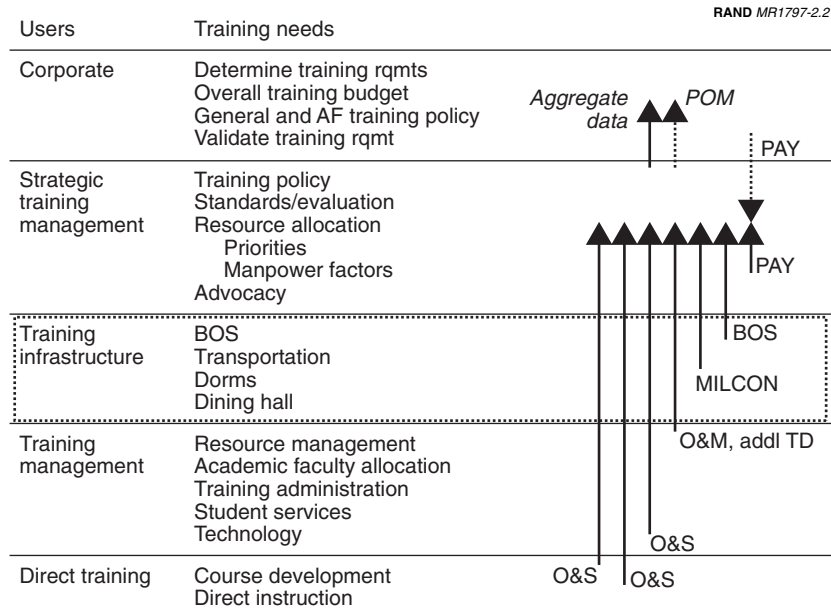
RAND MR1797-2.2

| Users | Training needs |
|---|---|
| Corporate | Determine training rqmts<br>Overall training budget<br>General and AF training policy<br>Validate training rqmt |
| Strategic training management | Training policy<br>Standards/evaluation<br>Resource allocation<br>Priorities<br>Manpower factors<br>Advocacy |
| Training infrastructure | BOS<br>Transportation<br>Dorms<br>Dining hall |
| Training management | Resource management<br>Academic faculty allocation<br>Training administration<br>Student services<br>Technology |
| Direct training | Course development<br>Direct instruction |

Aggregate data
POM
PAY
PAY
BOS
MILCON
O&M, addl TD
O&S
O&S
O&S